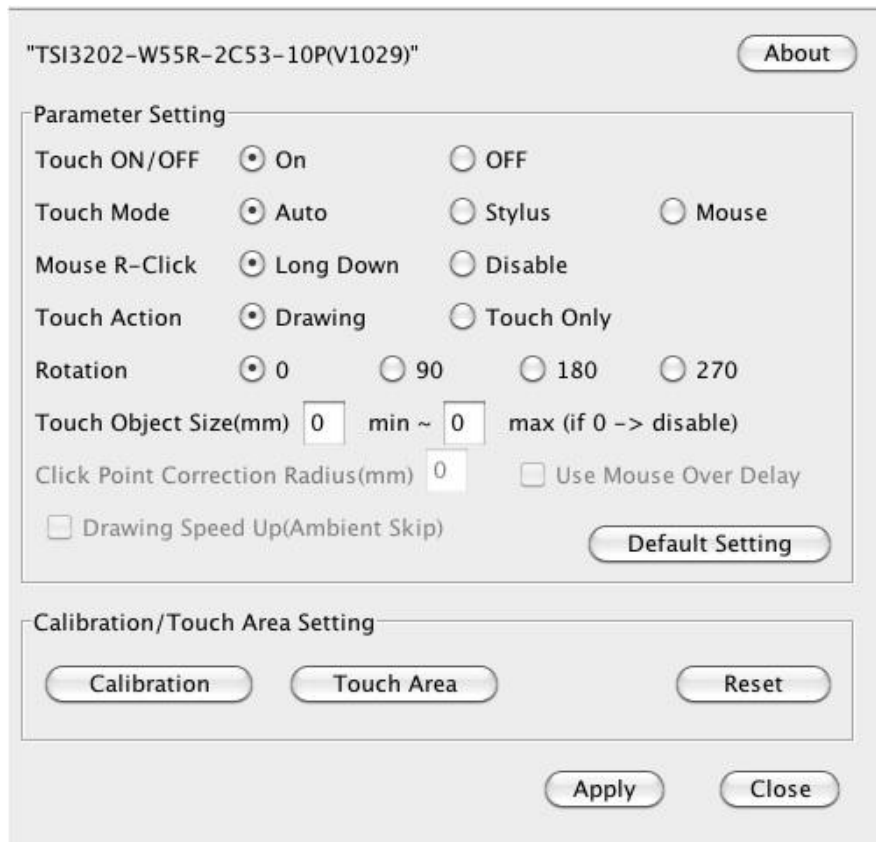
"TSI3202-W55R-2C53-10P(V1029)"

About

Parameter Setting

Touch ON/OFF ⦿ On ○ OFF

Touch Mode ⦿ Auto ○ Stylus ○ Mouse

Mouse R-Click ⦿ Long Down ○ Disable

Touch Action ⦿ Drawing ○ Touch Only

Rotation ⦿ 0 ○ 90 ○ 180 ○ 270

Touch Object Size(mm) 0 min ~ 0 max (if 0 -> disable)

Click Point Correction Radius(mm) 0

Use Mouse Over Delay

Drawing Speed Up(Ambient Skip)

Default Setting

Calibration/Touch Area Setting

Calibration

Touch Area

Reset

Apply

Close